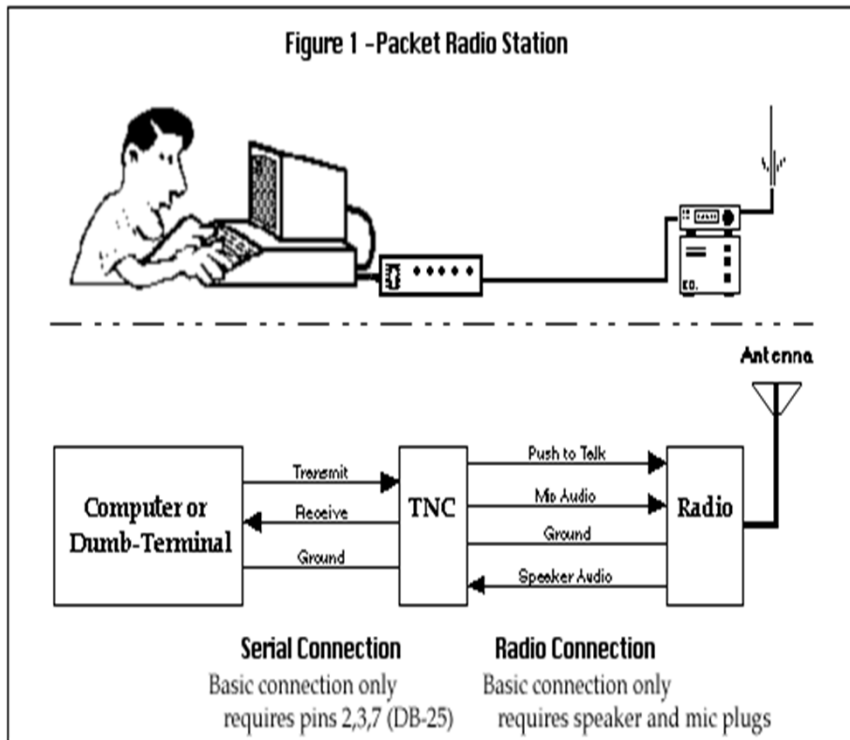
Figure 1 -Packet Radio Station

Antenna

Computer or Dumb-Terminal

Transmit

Receive

Ground

TNC

Push to Talk

Mic Audio

Ground

Speaker Audio

Radio

Serial Connection
Basic connection only requires pins 2,3,7 (DB-25)

Radio Connection
Basic connection only requires speaker and mic plugs